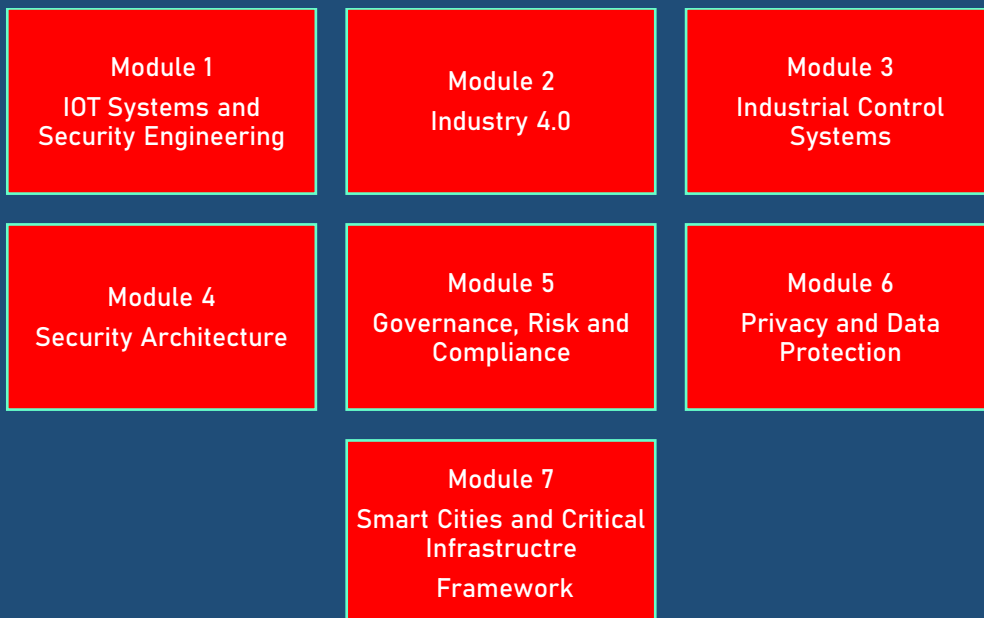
Module 1
IOT Systems and Security Engineering

Module 2
Industry 4.0

Module 3
Industrial Control Systems

Module 4
Security Architecture

Module 5
Governance, Risk and Compliance

Module 6
Privacy and Data Protection

Module 7
Smart Cities and Critical Infrastructre
Framework